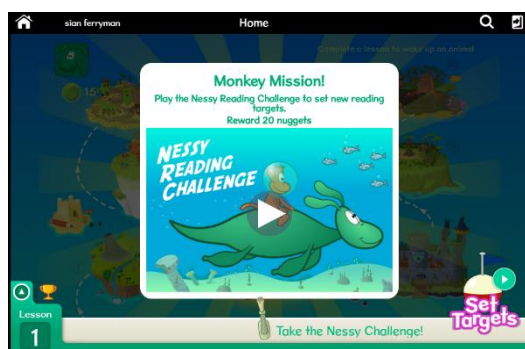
sian ferryman

Home

Complete a lesson to wake up an animal

15

Monkey Mission!

Play the Nessy Reading Challenge to set new reading targets.

Reward 20 nuggets

NESSY READING CHALLENGE

Lesson

1

Take the Nessy Challenge!

Set Targets